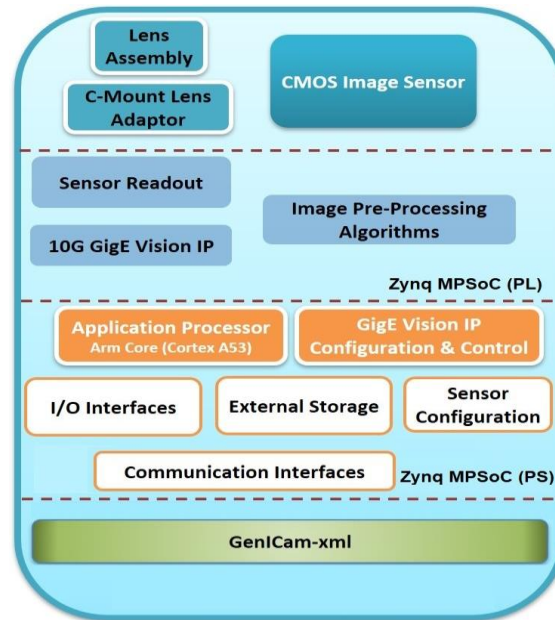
Lens Assembly

C-Mount Lens Adaptor

CMOS Image Sensor

Sensor Readout

10G GigE Vision IP

Image Pre-Processing Algorithms

Zynq MPSoC (PL)

Application Processor
Arm Core (Cortex A53)

GigE Vision IP Configuration & Control

I/O Interfaces

External Storage

Sensor Configuration

Communication Interfaces

Zynq MPSoC (PS)

GenICam-xml